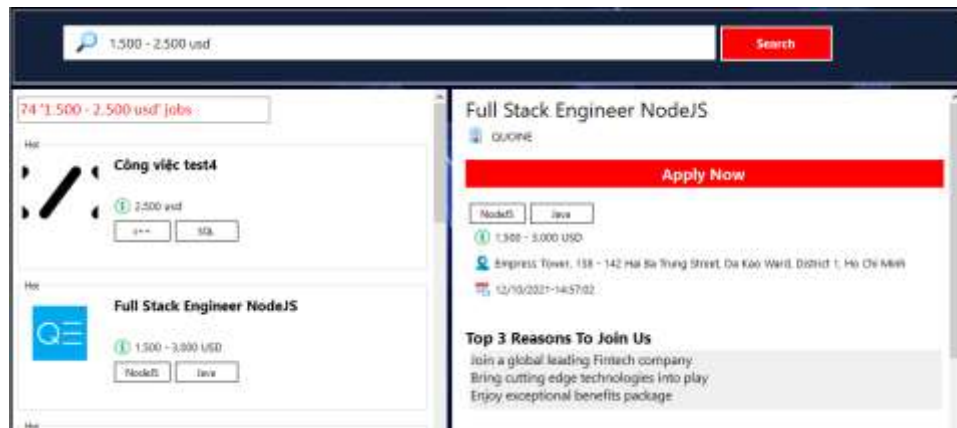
1.500 - 2.500 usd

Search

74 '1.500 - 2.500 usd' jobs

Hot

Công việc test4

2.500 usd

c++

SQL

Hot

QE

Full Stack Engineer NodeJS

1.500 - 3.000 USD

NodeJS

Java

Hot

Full Stack Engineer NodeJS

QUOINE

Apply Now

NodeJS

Java

1.500 - 3.000 USD

Empress Tower, 138 - 142 Hai Ba Trung Street, Da Kao Ward, District 1, Ho Chi Minh

12/10/2021 14:57:02

Top 3 Reasons To Join Us

Join a global leading Fintech company
Bring cutting edge technologies into play
Enjoy exceptional benefits package